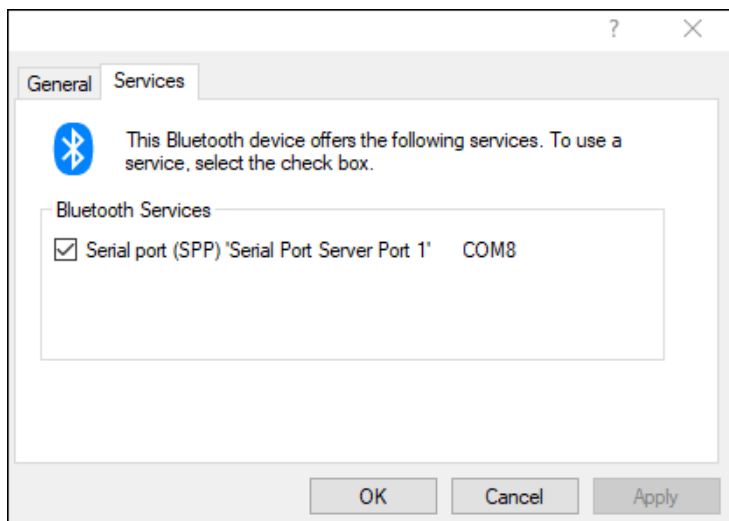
?
General
Services

This Bluetooth device offers the following services. To use a service, select the check box.

Bluetooth Services

Serial port (SPP) 'Serial Port Server Port 1' COM8

OK
Cancel
Apply